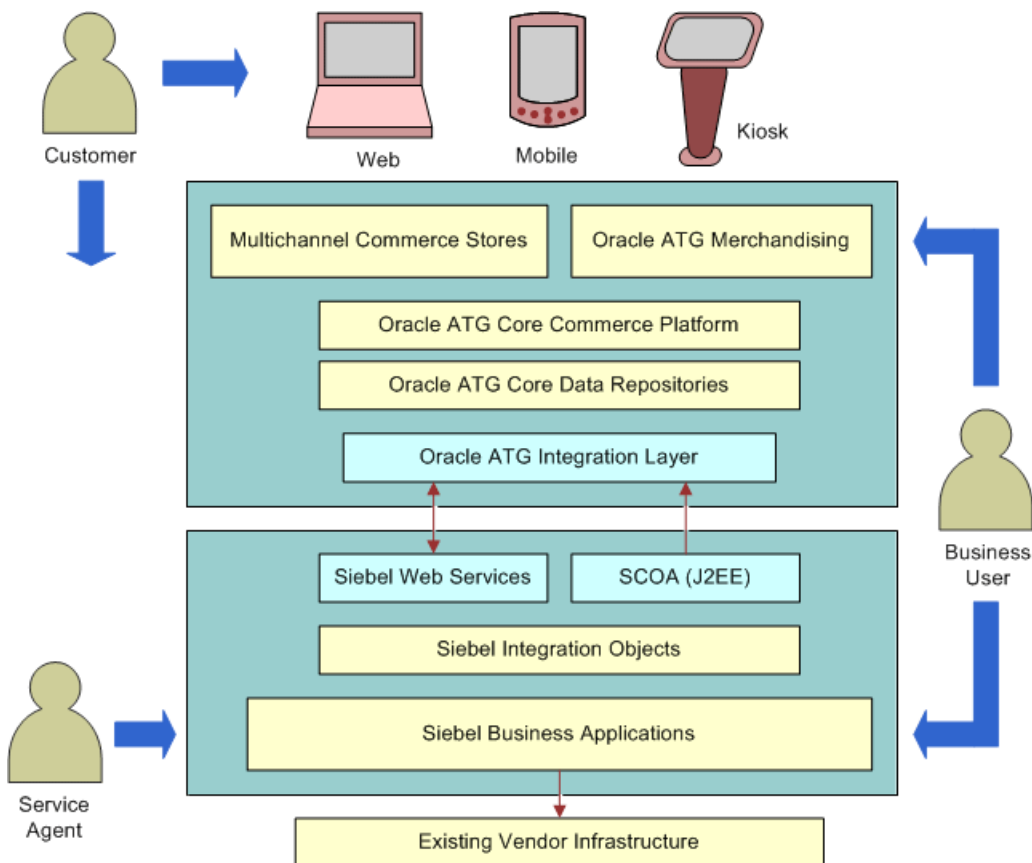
Customer

Web

Mobile

Kiosk

Multichannel Commerce Stores

Oracle ATG Merchandising

Oracle ATG Core Commerce Platform

Oracle ATG Core Data Repositories

Oracle ATG Integration Layer

Business User

Siebel Web Services

SCOA (J2EE)

Siebel Integration Objects

Siebel Business Applications

Service Agent

Existing Vendor Infrastructure